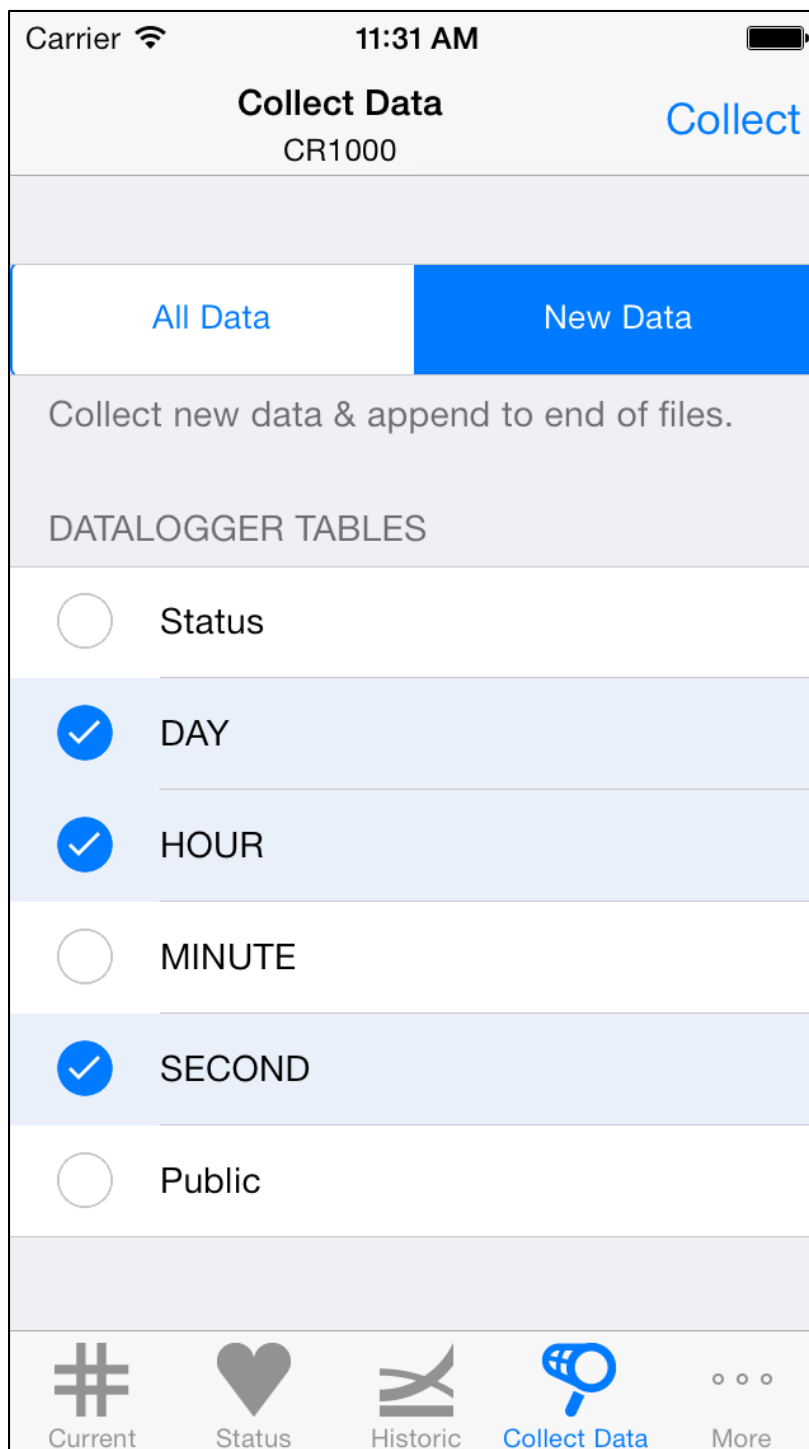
Carrier 11:31 AM

Collect Data
CR1000
Collect

All Data
New Data

Collect new data & append to end of files.

DATALOGGER TABLES

Status
DAY
HOUR
MINUTE
SECOND
Public

Current
Status
Historic
Collect Data
More